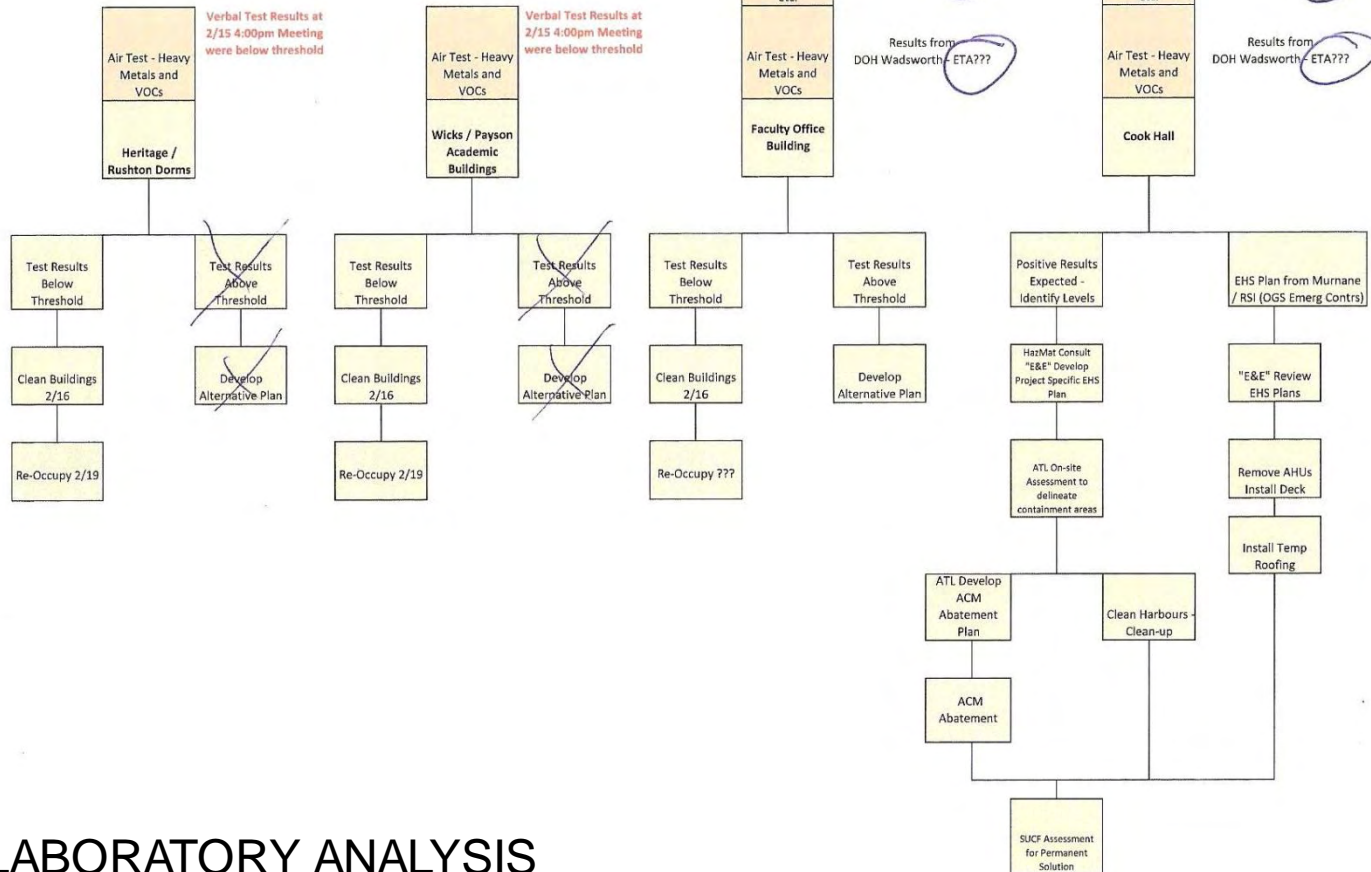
Verbal Test Results at 2/15 4:00pm Meeting were below threshold

Air Test - Heavy Metals and VOCs

Heritage / Rushton Dorms

Test Results Below Threshold

Test Results Above Threshold

Clean Buildings 2/16

Develop Alternative Plan

Re-Occupy 2/19

Verbal Test Results at 2/15 4:00pm Meeting were below threshold

Air Test - Heavy Metals and VOCs

Wicks / Payson Academic Buildings

Test Results Below Threshold

Test Results Above Threshold

Clean Buildings 2/16

Develop Alternative Plan

Re-Occupy 2/19

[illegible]

Air Test - Heavy Metals and VOCs

Results from DOH Wadsworth - ETA???

Faculty Office Building

Test Results Below Threshold

Test Results Above Threshold

Clean Buildings 2/16

Develop Alternative Plan

Re-Occupy ???

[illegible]

Air Test - Heavy Metals and VOCs

Results from DOH Wadsworth - ETA???

Cook Hall

Positive Results Expected - Identify Levels

EHS Plan from Murnane / RSI (OGS Emerg Contrs)

HazMat Consult "E&E" Develop Project Specific EHS Plan

"E&E" Review EHS Plans

ATL On-site Assessment to delineate containment areas

Remove AHUs Install Deck

Install Temp Roofing

ATL Develop ACM Abatement Plan

Clean Harbours - Clean-up

ACM Abatement

SUCF Assessment for Permanent Solution

LABORATORY ANALYSIS